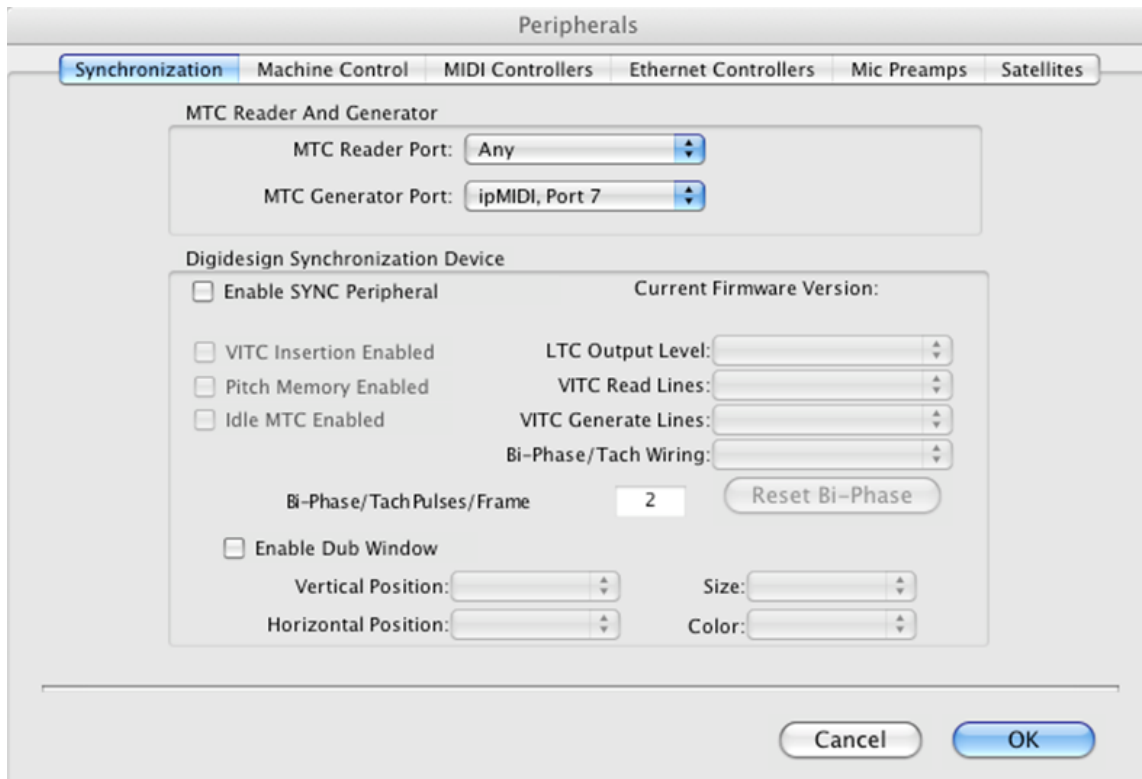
Peripherals

Synchronization | Machine Control | MIDI Controllers | Ethernet Controllers | Mic Preamps | Satellites

MTC Reader And Generator

MTC Reader Port: Any

MTC Generator Port: ipMIDI, Port 7

Digidesign Synchronization Device

Enable SYNC Peripheral

Current Firmware Version:

VITC Insertion Enabled

Pitch Memory Enabled

Idle MTC Enabled

LTC Output Level:

VITC Read Lines:

VITC Generate Lines:

Bi-Phase/Tach Wiring:

Bi-Phase/Tach Pulses/Frame 2

Reset Bi-Phase

Enable Dub Window

Vertical Position:

Size:

Horizontal Position:

Color:

Cancel

OK